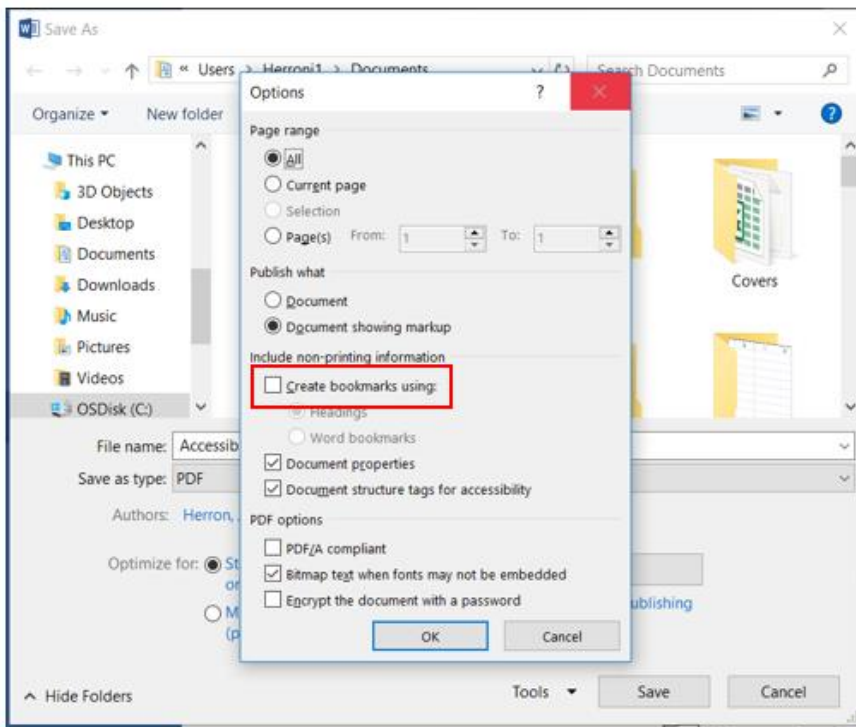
Save As

« Users > Herroni1 > Documents

Search Documents

Organize ▾ New folder

This PC
3D Objects
Desktop
Documents
Downloads
Music
Pictures
Videos
OSDisk (C:)

Covers

File name: Accessib
Save as type: PDF

Authors: Herron,

Optimize for: St
or
M
(p

ublishing

Hide Folders

Tools ▾ Save Cancel

Options ?

Page range
All
Current page
Selection
Page(s) From: 1 To: 1

Publish what
Document
Document showing markup

Include non-printing information
Create bookmarks using:
Headings
Word bookmarks
Document properties
Document structure tags for accessibility

PDF options
PDF/A compliant
Bitmap text when fonts may not be embedded
Encrypt the document with a password

OK Cancel